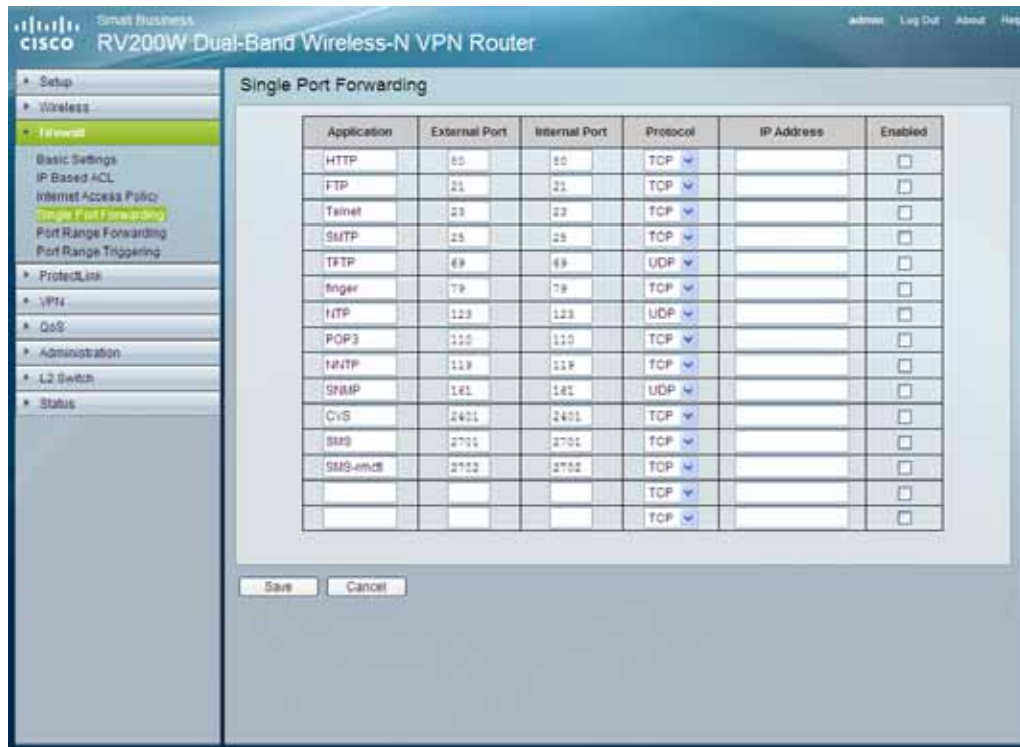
cisco Small Business
RV200W Dual-Band Wireless-N VPN Router

admin Log Out About Hel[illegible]

Setup
Wireless
Firewall
Basic Settings
IP Based ACL
Internet Access Policy
Single Port Forwarding
Port Range Forwarding
Port Range Triggering
ProtectLink
VPN
QoS
Administration
L2 Switch
Status

Single Port Forwarding

| Application | External Port | Internal Port | Protocol | IP Address | Enabled |
|---|---|---|---|---|---|
| HTTP | 80 | 80 | TCP | | |
| FTP | 21 | 21 | TCP | | |
| Telnet | 23 | 23 | TCP | | |
| SMTP | 25 | 25 | TCP | | |
| TFTP | 69 | 69 | UDP | | |
| finger | 79 | 79 | TCP | | |
| NTP | 123 | 123 | UDP | | |
| POP3 | 110 | 110 | TCP | | |
| NNTP | 119 | 119 | TCP | | |
| SNMP | 161 | 161 | UDP | | |
| CVS | 2401 | 2401 | TCP | | |
| SMS | 2701 | 2701 | TCP | | |
| SMS-rmctl | 2702 | 2702 | TCP | | |
| | | | TCP | | |
| | | | TCP | | |

Save Cancel